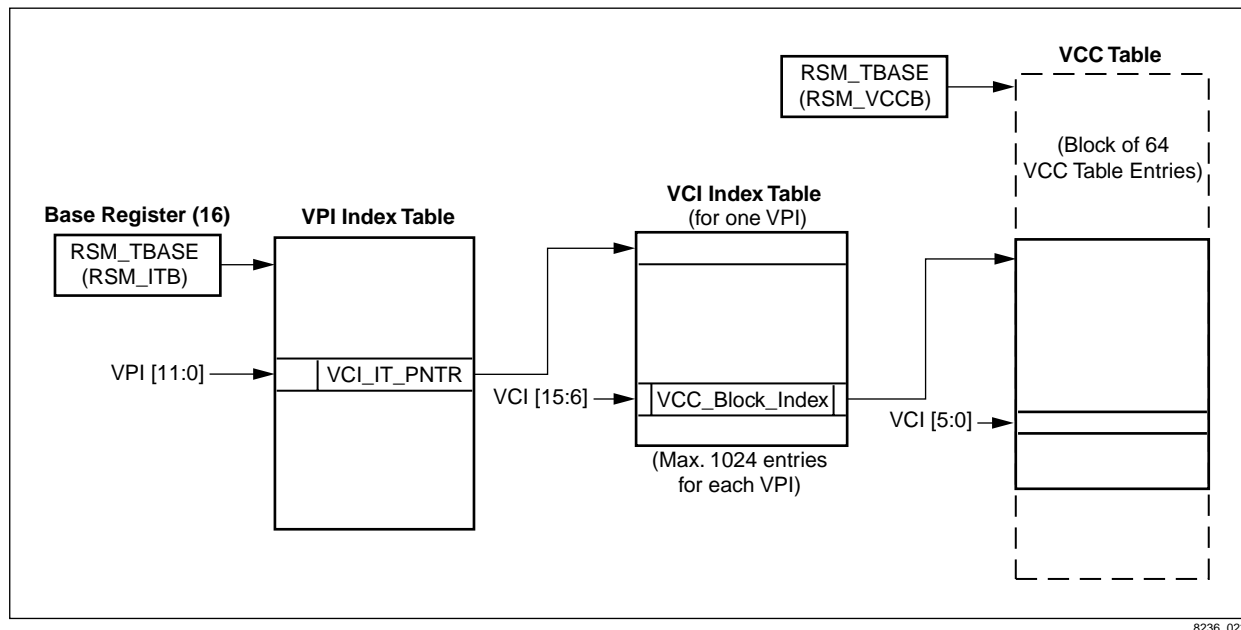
RSM_TBASE
(RSM_VCCB)

VCC Table

(Block of 64
VCC Table Entries)

Base Register (16)

RSM_TBASE
(RSM_ITB)

VPI Index Table

VCI Index Table
(for one VPI)

VPI [11:0]

VCI_IT_PNTR

VCI [15:6]

VCC_Block_Index

VCI [5:0]

(Max. 1024 entries
for each VPI)

8236_02